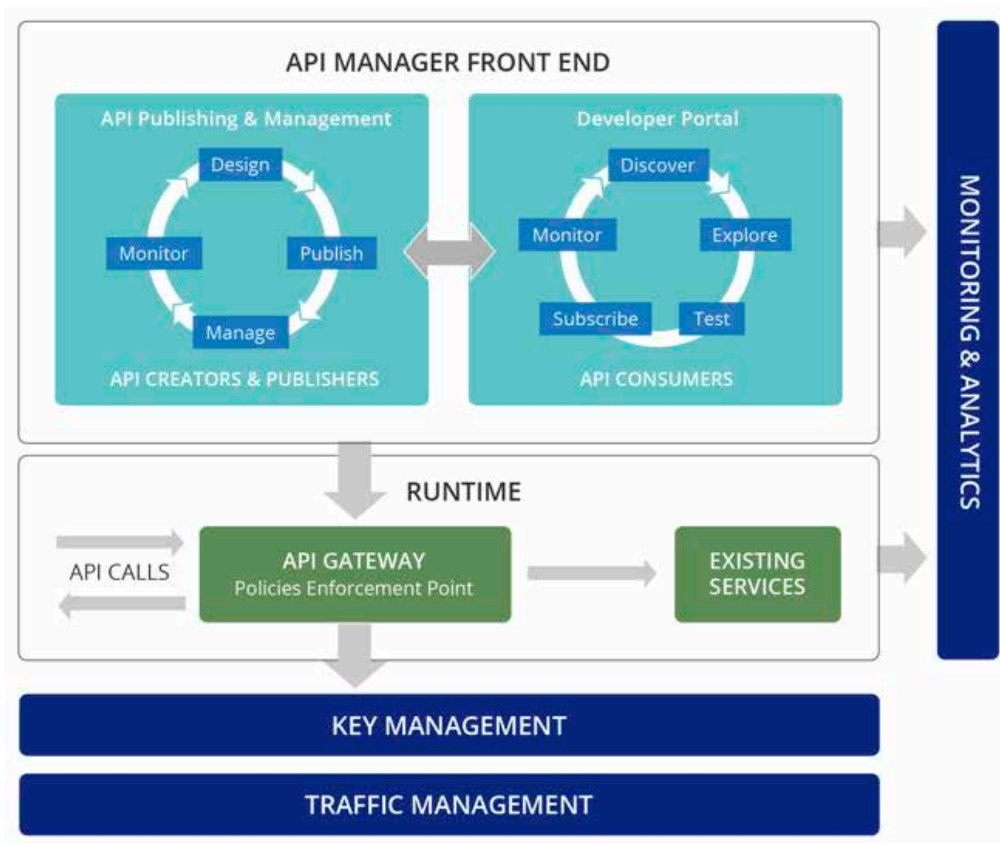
API MANAGER FRONT END

API Publishing & Management

Design

Publish

Manage

Monitor

API CREATORS & PUBLISHERS

Developer Portal

Discover

Explore

Test

Subscribe

Monitor

API CONSUMERS

MONITORING & ANALYTICS

RUNTIME

API CALLS

API GATEWAY
Policies Enforcement Point

EXISTING SERVICES

KEY MANAGEMENT

TRAFFIC MANAGEMENT